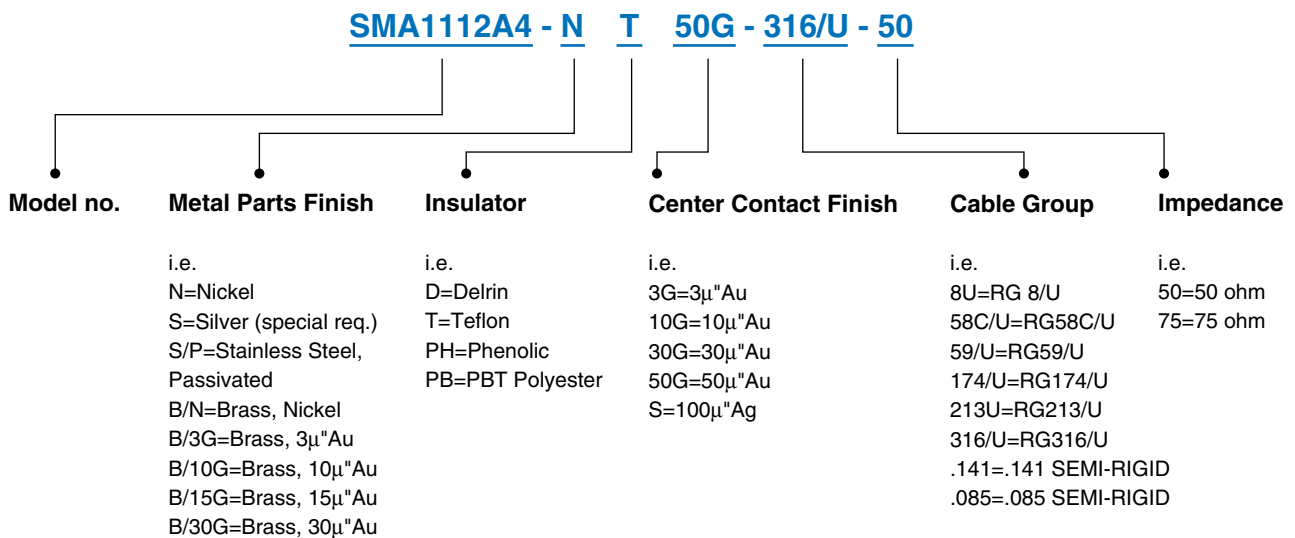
SMA1112A4 - N T 50G - 316/U - 50

Model no.

Metal Parts Finish

i.e.
N=Nickel
S=Silver (special req.)
S/P=Stainless Steel, Passivated
B/N=Brass, Nickel
B/3G=Brass, 3μ"Au
B/10G=Brass, 10μ"Au
B/15G=Brass, 15μ"Au
B/30G=Brass, 30μ"Au

Insulator

i.e.
D=Delrin
T=Teflon
PH=Phenolic
PB=PBT Polyester

Center Contact Finish

i.e.
3G=3μ"Au
10G=10μ"Au
30G=30μ"Au
50G=50μ"Au
S=100μ"Ag

Cable Group

i.e.
8U=RG 8/U
58C/U=RG58C/U
59/U=RG59/U
174/U=RG174/U
213U=RG213/U
316/U=RG316/U
.141=.141 SEMI-RIGID
.085=.085 SEMI-RIGID

Impedance

i.e.
50=50 ohm
75=75 ohm